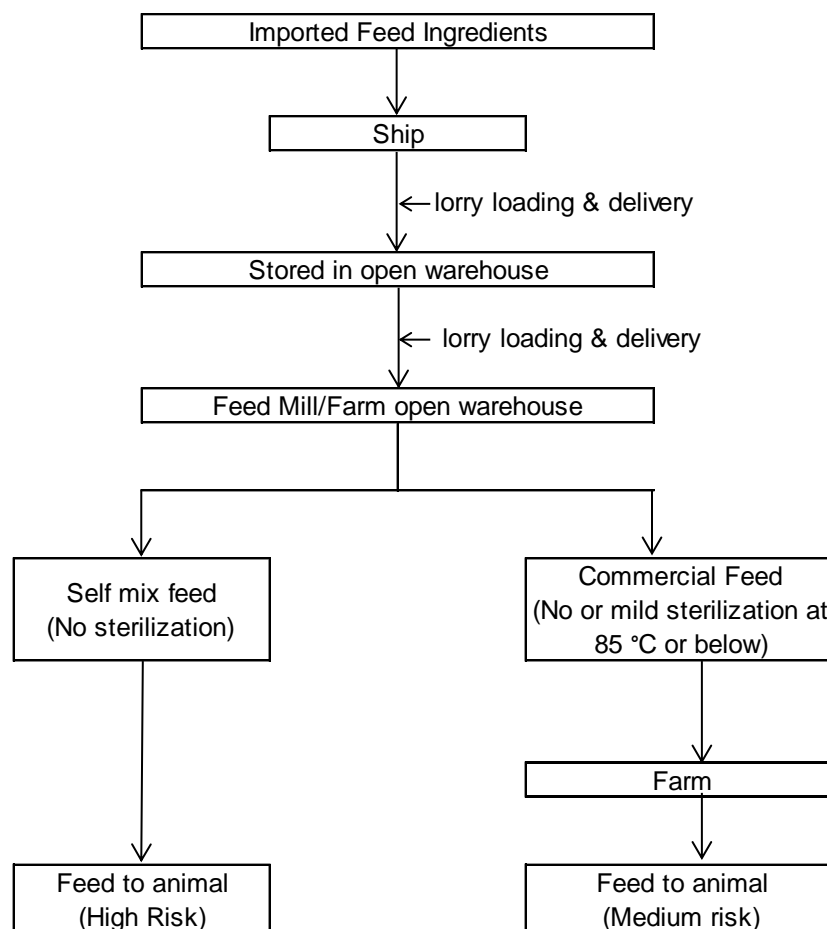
Imported Feed Ingredients

Ship

lorry loading & delivery

Stored in open warehouse

lorry loading & delivery

Feed Mill/Farm open warehouse

Self mix feed
(No sterilization)

Commercial Feed
(No or mild sterilization at 85 °C or below)

Farm

Feed to animal
(High Risk)

Feed to animal
(Medium risk)